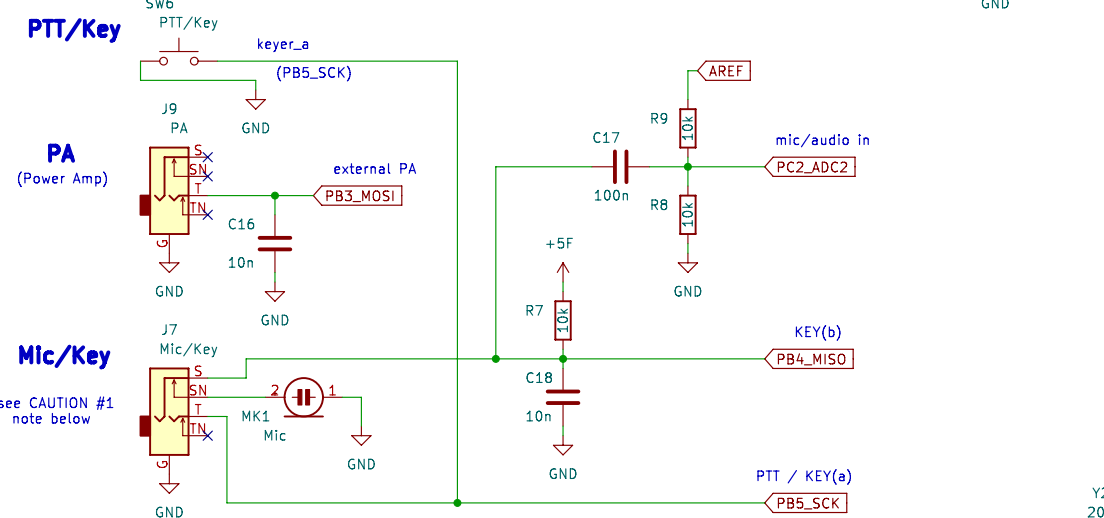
SW6
PTT/Key
PTT/Key
keyer_a
(PB5_SCK)
GND
GND
J9
PA
PA
(Power Amp)
S
SN
T
TN
G
external PA
PB3_MOSI
C16
10n
GND
GND
AREF
R9
10k
C17
mic/audio in
PC2_ADC2
100n
R8
10k
GND
+5F
R7
10k
KEY(b)
PB4_MISO
J7
Mic/Key
Mic/Key
see CAUTION #1
note below
S
SN
T
TN
G
2
1
MK1
Mic
GND
C18
10n
GND
GND
PTT / KEY(a)
PB5_SCK
Y2
20